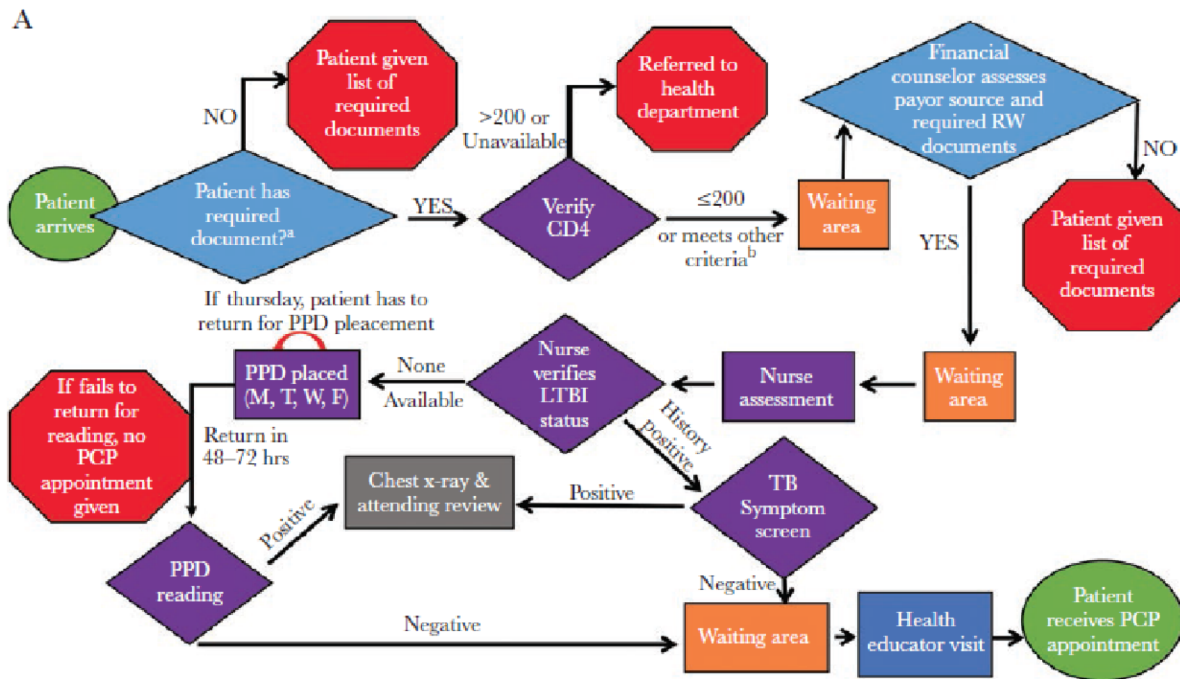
A

Patient arrives

Patient has required document?$^a$

NO

Patient given list of required documents

YES

Verify CD4

>200 or Unavailable

Referred to health department

≤200 or meets other criteria$^b$

Waiting area

Financial counselor assesses payor source and required RW documents

NO

Patient given list of required documents

YES

Waiting area

Nurse assessment

Nurse verifies LTBI status

None Available

If thursday, patient has to return for PPD pleacement

PPD placed (M, T, W, F)

If fails to return for reading, no PCP appointment given

Return in 48–72 hrs

History positive

TB Symptom screen

Positive

Chest x-ray & attending review

Positive

PPD reading

Negative

Negative

Waiting area

Health educator visit

Patient receives PCP appointment